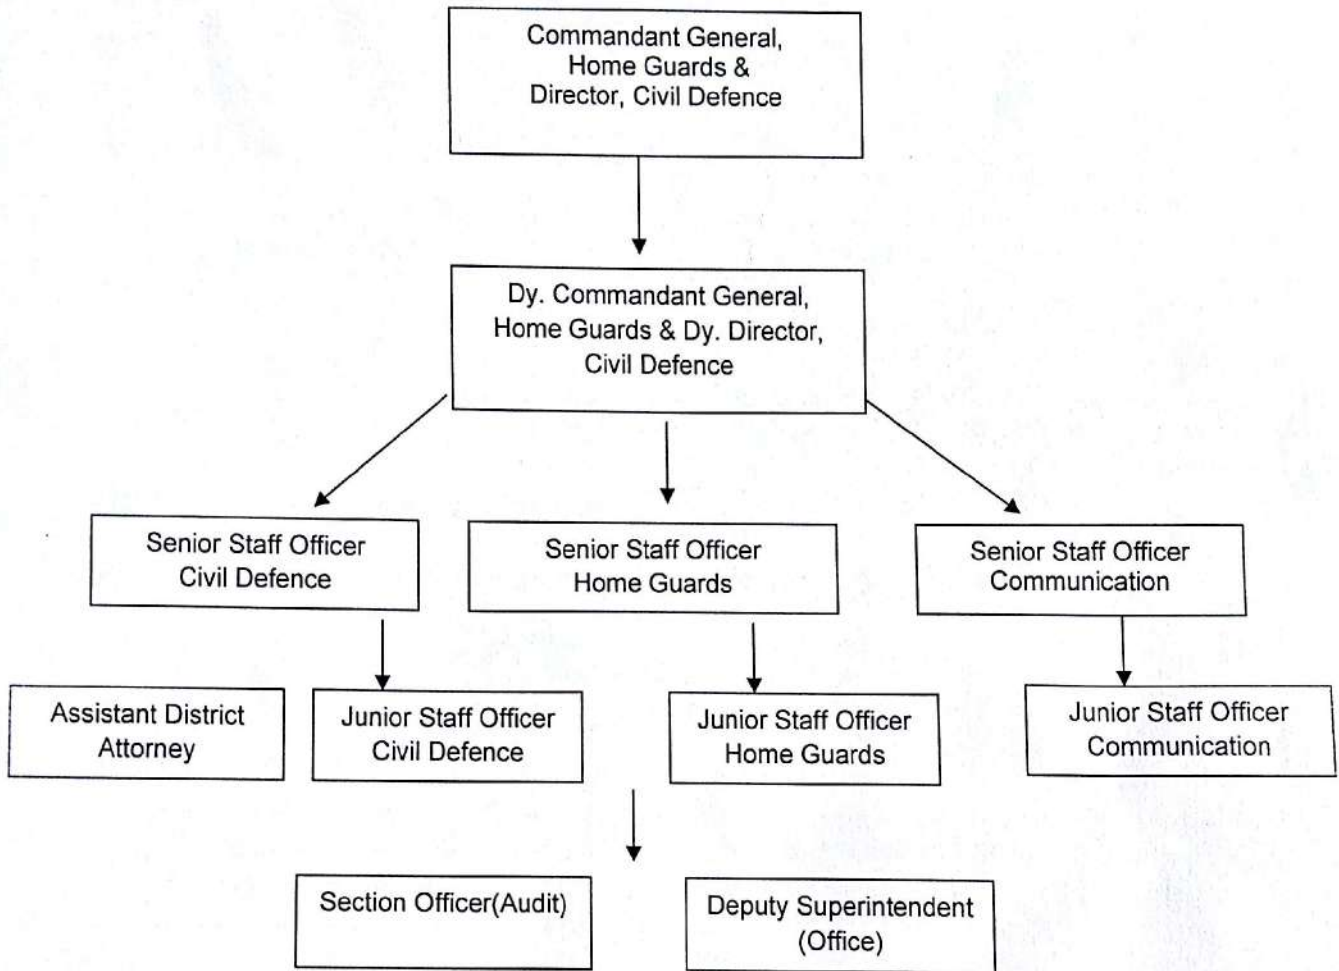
Commandant General, Home Guards & Director, Civil Defence

Dy. Commandant General, Home Guards & Dy. Director, Civil Defence

Senior Staff Officer Civil Defence

Senior Staff Officer Home Guards

Senior Staff Officer Communication

Assistant District Attorney

Junior Staff Officer Civil Defence

Junior Staff Officer Home Guards

Junior Staff Officer Communication

Section Officer(Audit)

Deputy Superintendent (Office)